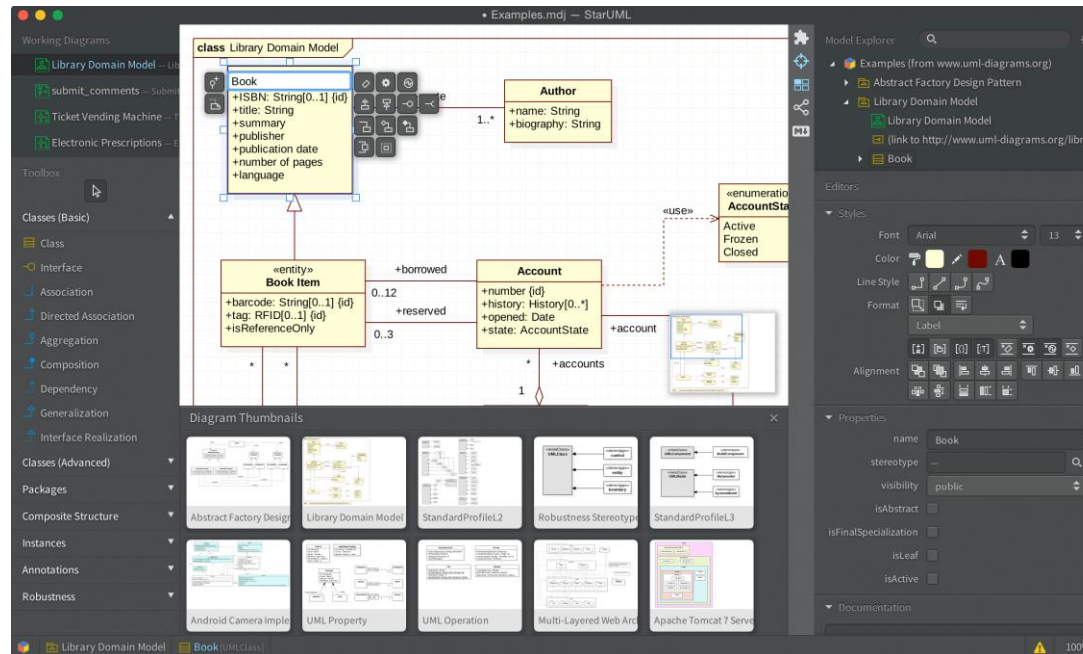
• Examples.mdj — StarUML

Working Diagrams
Library Domain Model — Lib
submit_comments — Submi
Ticket Vending Machine — T
Electronic Prescriptions — E

Toolbox
Classes (Basic)
Class
Interface
Association
Directed Association
Aggregation
Composition
Dependency
Generalization
Interface Realization
Classes (Advanced)
Packages
Composite Structure
Instances
Annotations
Robustness

class Library Domain Model

Book
+ISBN: String[0..1] {id}
+title: String
+summary
+publisher
+publication date
+number of pages
+language

Author
+name: String
+biography: String

1..*

«enumeratio
AccountSta
Active
Frozen
Closed

«use»

«entity»
Book Item
+barcode: String[0..1] {id}
+tag: RFID[0..1] {id}
+isReferenceOnly

+borrowed
0..12
+reserved
0..3

Account
+number {id}
+history: History[0..*]
+opened: Date
+state: AccountState

+account
*
+accounts
1
*
*

Diagram Thumbnails
Abstract Factory Design
Library Domain Model
StandardProfileL2
Robustness Stereotype
StandardProfileL3
Android Camera Imple
UML Property
UML Operation
Multi-Layered Web Arc
Apache Tomcat 7 Serve

Model Explorer
Examples (from www.uml-diagrams.org)
Abstract Factory Design Pattern
Library Domain Model
Library Domain Model
(link to http://www.uml-diagrams.org/libr
Book

Editors
Styles
Font Arial 13
Color
Line Style
Format
Label
Alignment

Properties
name Book
stereotype
visibility public
isAbstract
isFinalSpecialization
isLeaf
isActive

Documentation

Library Domain Model   Book [UMLClass]   100